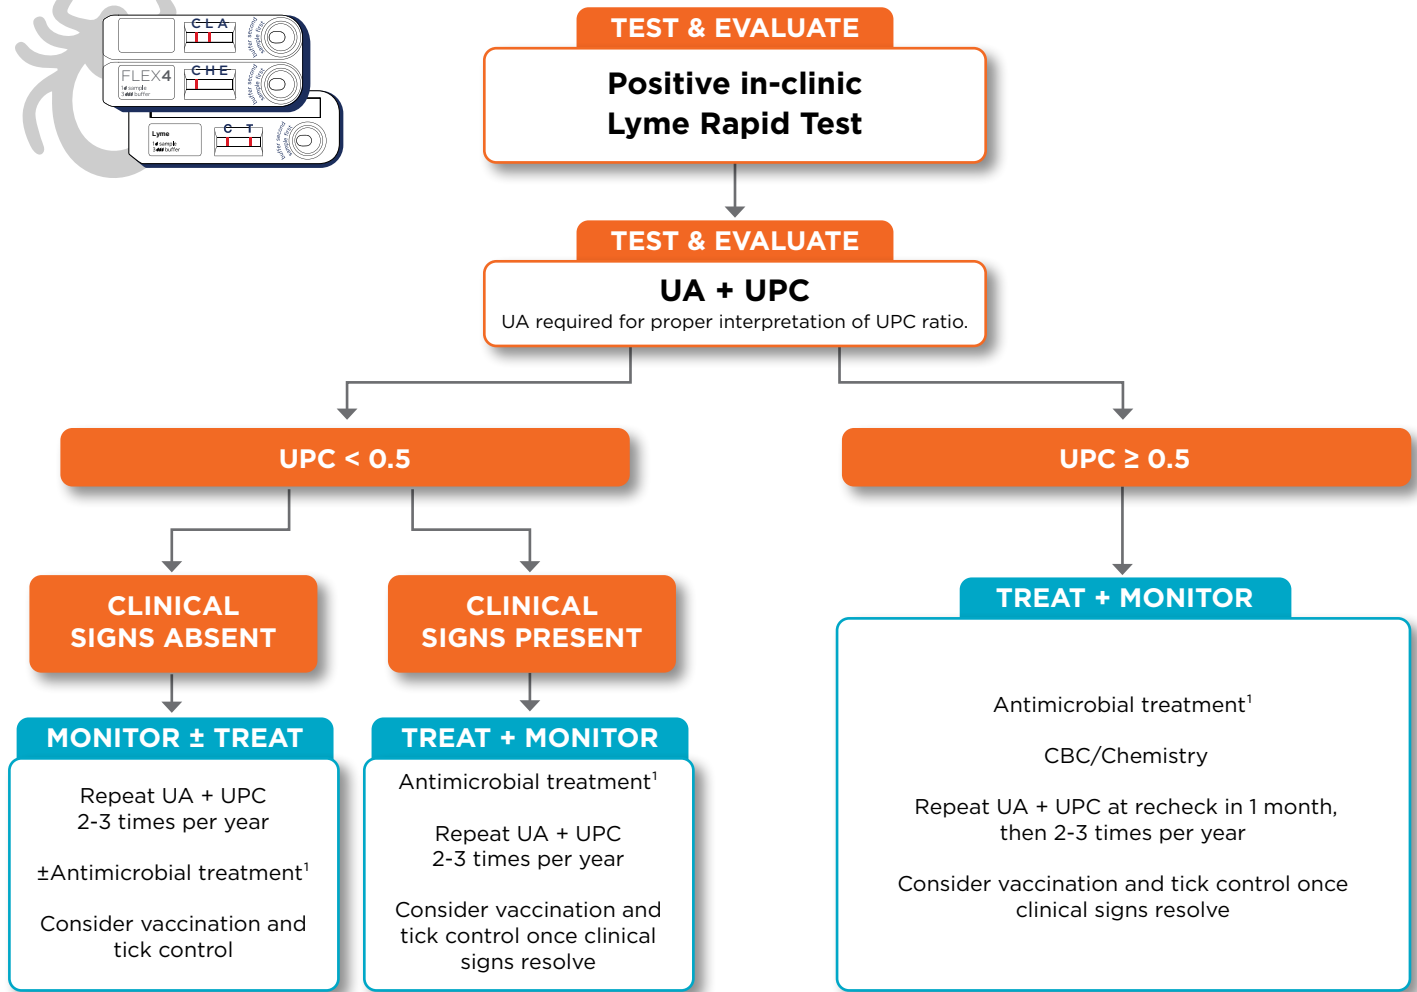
C L A
FLEX4
C H E
C T
Lyme

TEST & EVALUATE
Positive in-clinic Lyme Rapid Test

TEST & EVALUATE
UA + UPC
UA required for proper interpretation of UPC ratio.

UPC < 0.5

UPC ≥ 0.5

CLINICAL SIGNS ABSENT

CLINICAL SIGNS PRESENT

MONITOR ± TREAT
Repeat UA + UPC 2-3 times per year

±Antimicrobial treatment$^1$

Consider vaccination and tick control

TREAT + MONITOR
Antimicrobial treatment$^1$

Repeat UA + UPC 2-3 times per year

Consider vaccination and tick control once clinical signs resolve

TREAT + MONITOR
Antimicrobial treatment$^1$

CBC/Chemistry

Repeat UA + UPC at recheck in 1 month, then 2-3 times per year

Consider vaccination and tick control once clinical signs resolve